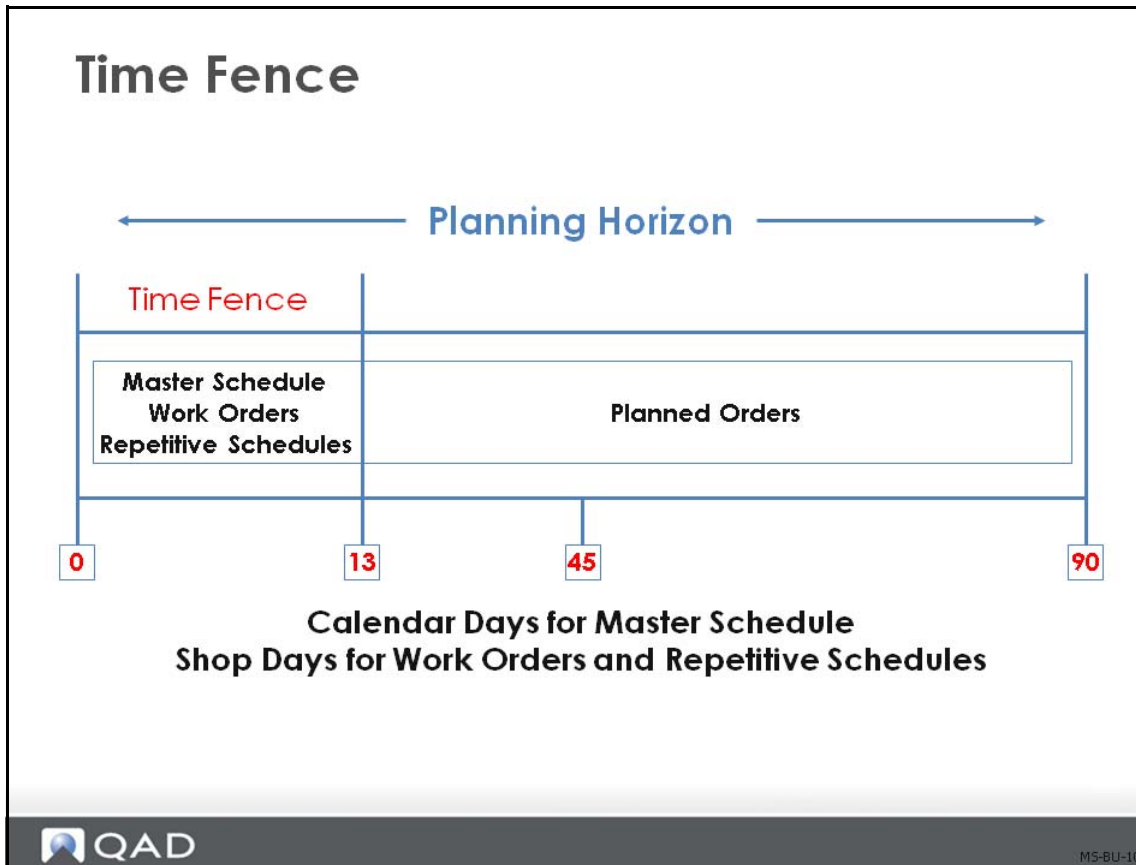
Time Fence

Planning Horizon

Time Fence

Master Schedule
Work Orders
Repetitive Schedules

Planned Orders

0

13

45

90

Calendar Days for Master Schedule
Shop Days for Work Orders and Repetitive Schedules

QAD

MS-BU-1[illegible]